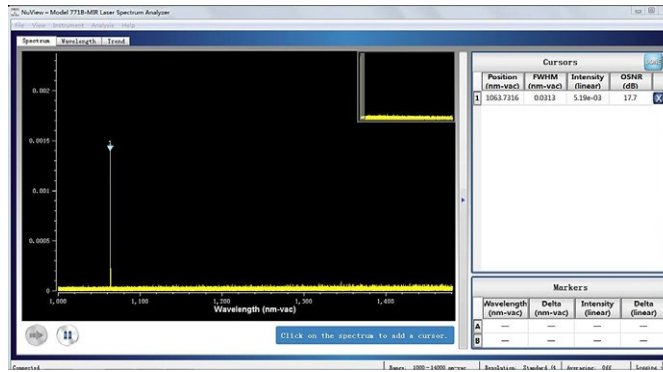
NuView - Model 771B-MIR Laser Spectrum Analyzer

File View Instrument Analysis Help

Spectrum Wavelength Trend

0.002

0.0015

0.001

0.0005

0

1,000 1,100 1,200 1,300 1,400

Wavelength (nm-vac)

Click on the spectrum to add a cursor.

Cursors

| | Position (nm-vac) | FWHM (nm-vac) | Intensity (linear) | OSNR (dB) |
|---|---|---|---|---|
| 1 | 1063.7316 | 0.0313 | 5.19e-03 | 17.7 |

Markers

| | Wavelength (nm-vac) | Delta (nm-vac) | Intensity (linear) | Delta (linear) |
|---|---|---|---|---|
| A | — | — | — | — |
| B | — | — | — | — |

Connected

Range: 1000 - 14000 nm-vac

Resolution: Standard (4

Averaging: Off

Logging